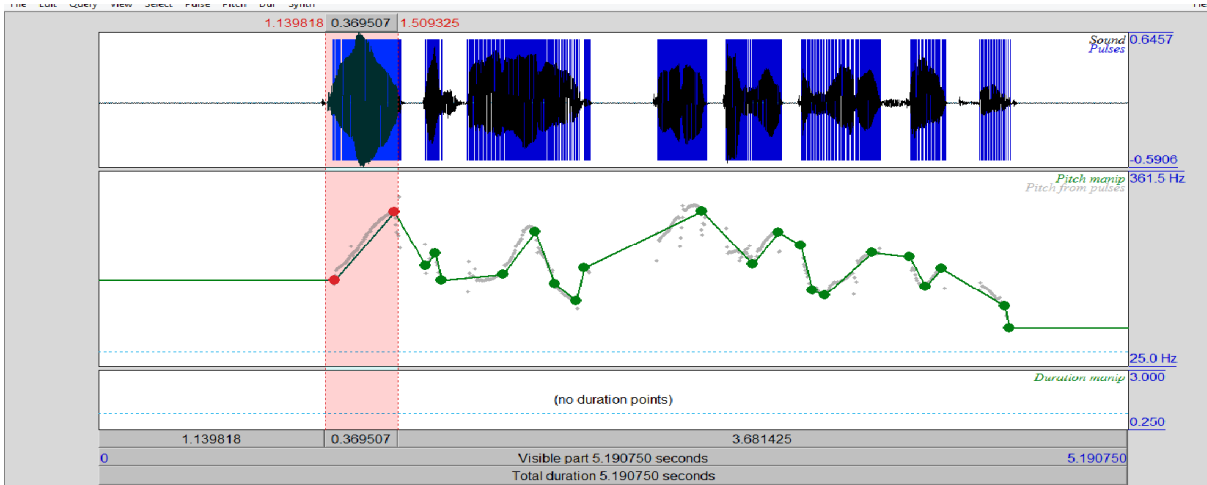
File Edit Query View Select Pulse Pitch Dur Synth

1.139818 0.369507 1.509325

Sound Pulses 0.6457

-0.5906

Pitch manip Pitch from pulses 361.5 Hz

25.0 Hz

Duration manip 3.000

(no duration points)

0.250

1.139818 0.369507 3.681425

0 Visible part 5.190750 seconds 5.190750

Total duration 5.190750 seconds